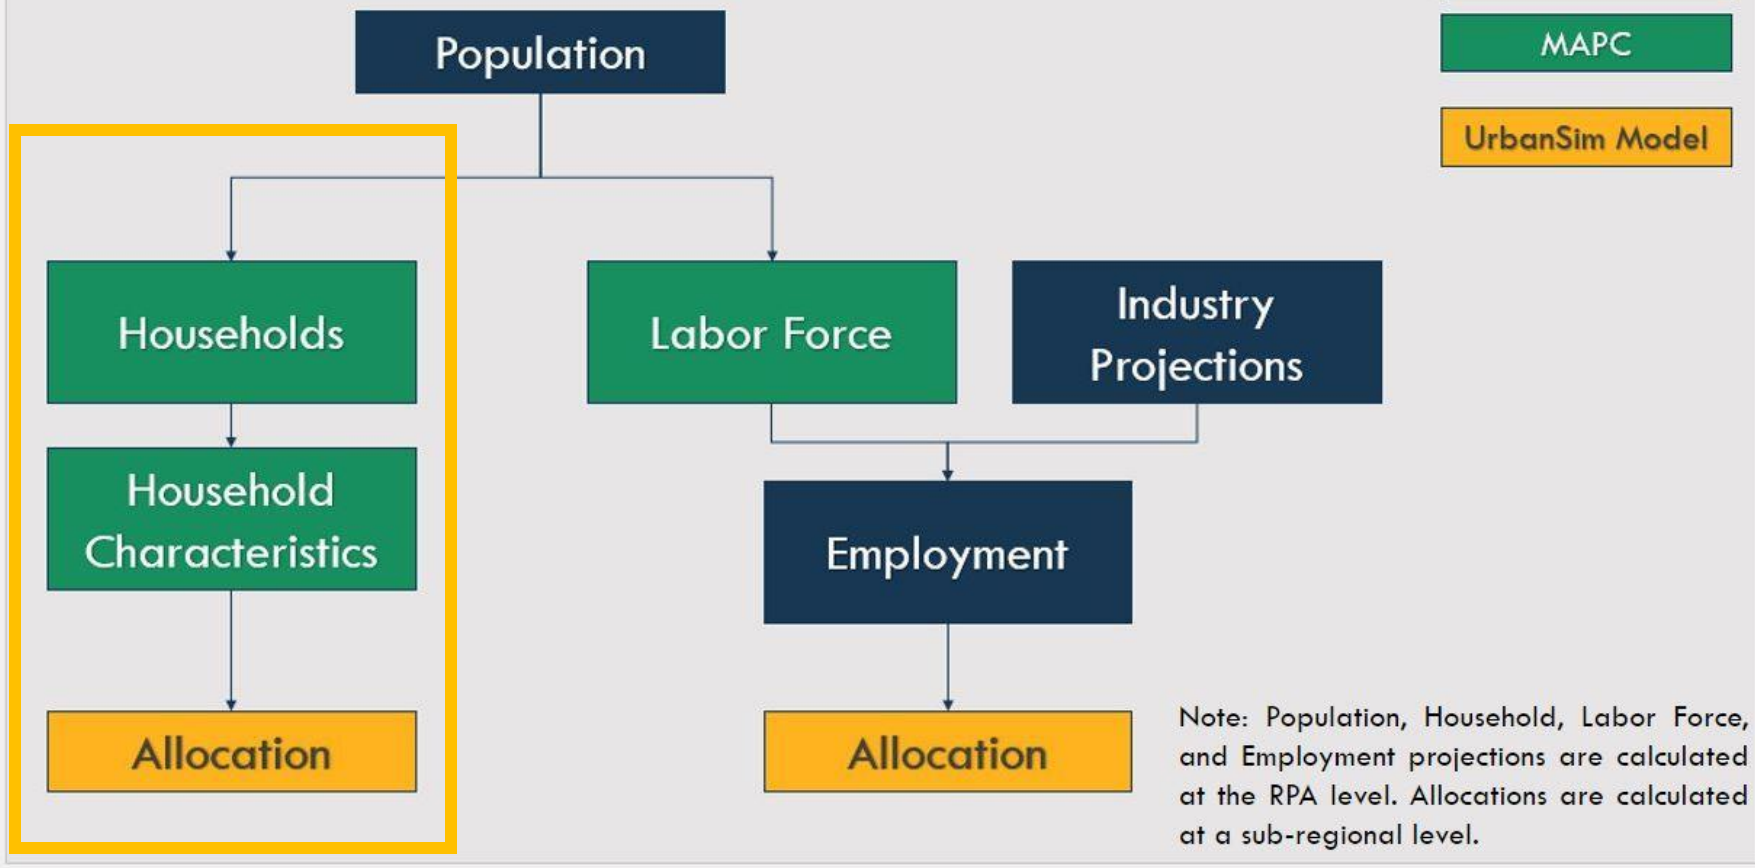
Population

MAPC

UrbanSim Model

Households

Labor Force

Industry Projections

Household Characteristics

Employment

Allocation

Allocation

Note: Population, Household, Labor Force, and Employment projections are calculated at the RPA level. Allocations are calculated at a sub-regional level.